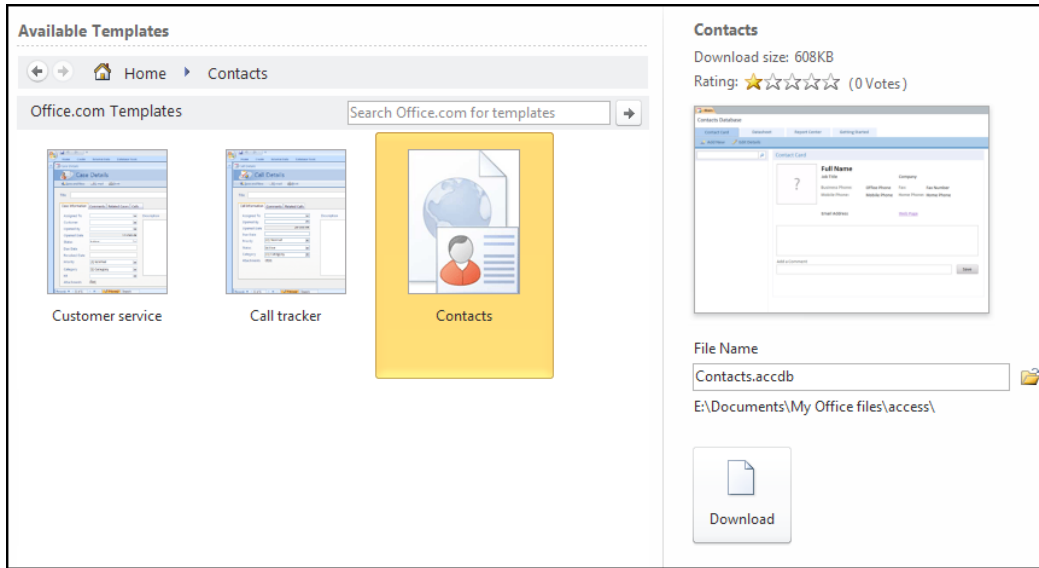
Available Templates

Home ▸ Contacts

Office.com Templates

Search Office.com for templates

Case Details

Call Details

Customer service

Call tracker

Contacts

Contacts

Download size: 608KB

Rating: (0 Votes)

Contacts Database

Contact Card

Full Name

Job Title

Company

Business Phone

Mobile Phone

Email Address

Add a Comment

Save

File Name

Contacts.accdb

E:\Documents\My Office files\access\

Download